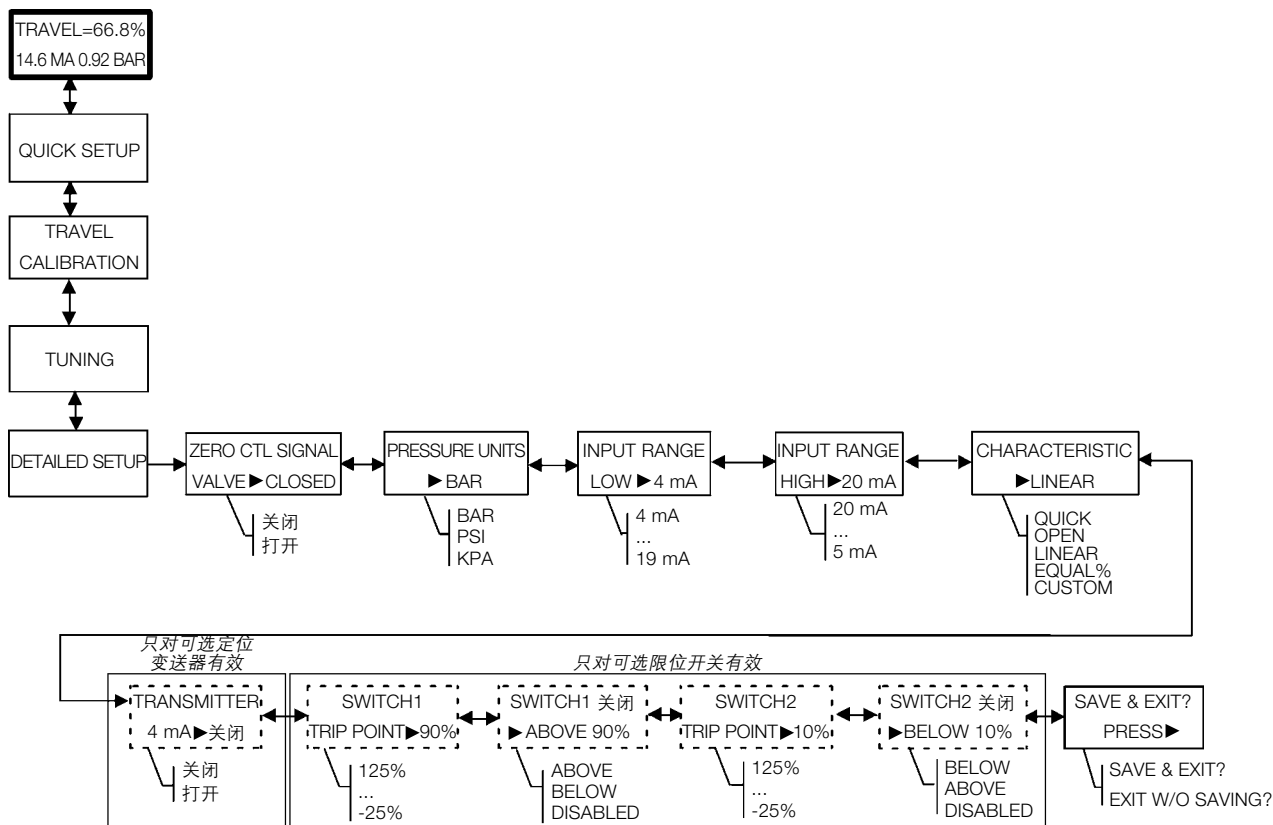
TRAVEL=66.8%
14.6 MA 0.92 BAR

QUICK SETUP

TRAVEL
CALIBRATION

TUNING

DETAILED SETUP

ZERO CTL SIGNAL
VALVE ▶ CLOSED
关闭
打开

PRESSURE UNITS
▶ BAR
BAR
PSI
KPA

INPUT RANGE
LOW ▶ 4 mA
4 mA
...
19 mA

INPUT RANGE
HIGH ▶ 20 mA
20 mA
...
5 mA

CHARACTERISTIC
▶ LINEAR
QUICK
OPEN
LINEAR
EQUAL%
CUSTOM

只对可选定位
变送器有效

只对可选限位开关有效

TRANSMITTER
4 mA ▶ 关闭
关闭
打开

SWITCH1
TRIP POINT ▶ 90%
125%
...
-25%

SWITCH1 关闭
▶ ABOVE 90%
ABOVE
BELOW
DISABLED

SWITCH2
TRIP POINT ▶ 10%
125%
...
-25%

SWITCH2 关闭
▶ BELOW 10%
BELOW
ABOVE
DISABLED

SAVE & EXIT?
PRESS ▶
SAVE & EXIT?
EXIT W/O SAVING?